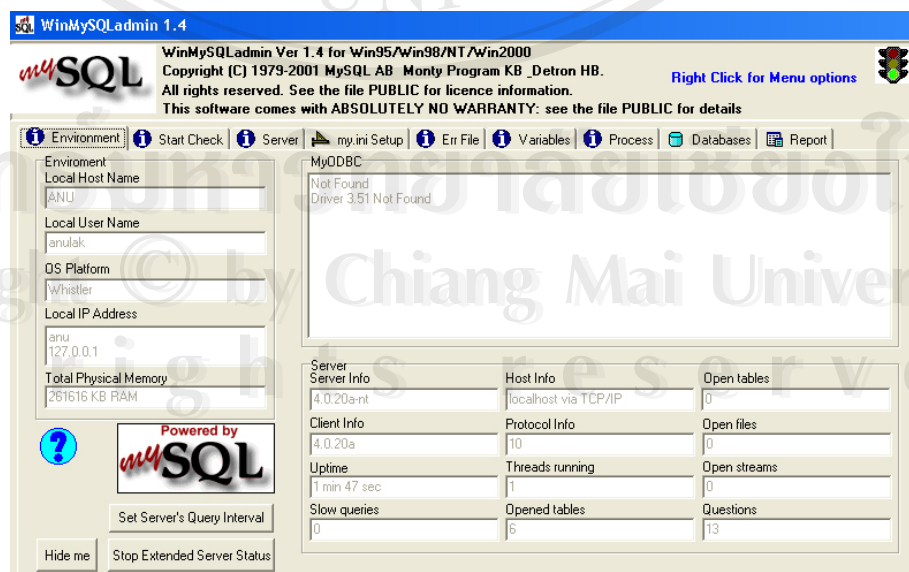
WinMySQLadmin 1.4

mySQL

WinMySQLadmin Ver 1.4 for Win95/Win98/NT/Win2000
Copyright (C) 1979-2001 MySQL AB Monty Program KB _Detron HB.
All rights reserved. See the file PUBLIC for licence information.
This software comes with ABSOLUTELY NO WARRANTY: see the file PUBLIC for details

Right Click for Menu options

Environment | Start Check | Server | my.ini Setup | Err File | Variables | Process | Databases | Report

Enviroment
Local Host Name
ANU
Local User Name
anulak
OS Platform
Whistler
Local IP Address
anu
127.0.0.1
Total Physical Memory
261616 KB RAM

MyODBC
Not Found
Driver 3.51 Not Found

Powered by mySQL

Set Server's Query Interval

Hide me

Stop Extended Server Status

Server

| Server Info | Host Info | Open tables |
|---|---|---|
| 4.0.20a-nt | localhost via TCP/IP | 0 |
| Client Info | Protocol Info | Open files |
| 4.0.20a | 10 | 0 |
| Uptime | Threads running | Open streams |
| 1 min 47 sec | 1 | 0 |
| Slow queries | Opened tables | Questions |
| 0 | 6 | 13 |

ลิขสิทธิ์มหาวิทยาลัยเชียงใหม่
Copyright © by Chiang Mai University
All rights reserved